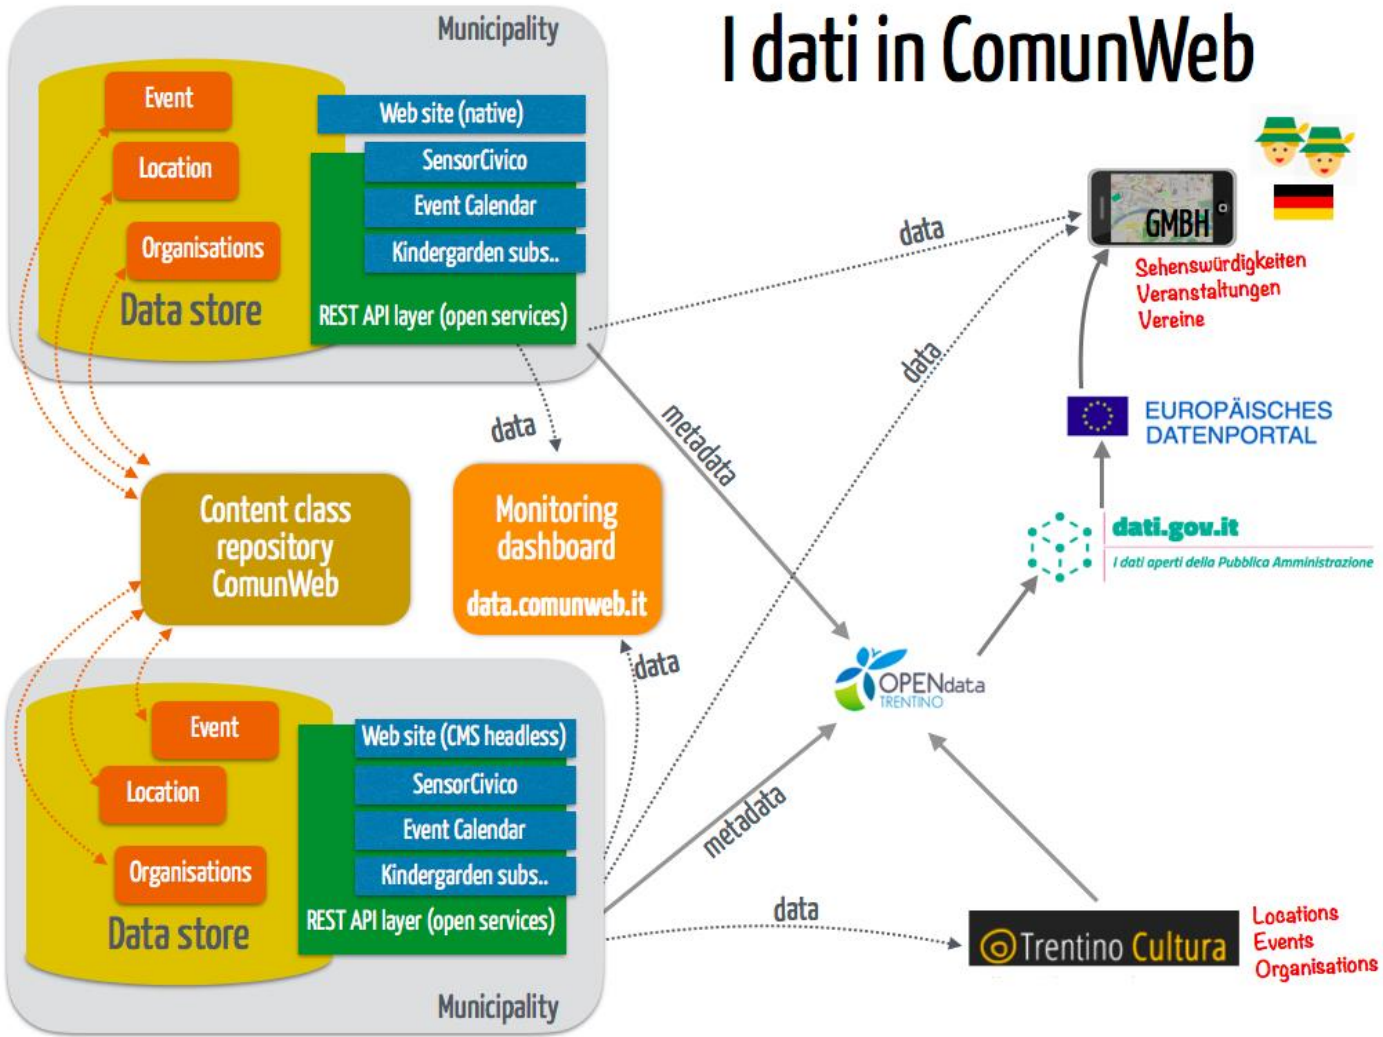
I dati in ComunWeb

Municipality

Event
Location
Organisations
Data store

Web site (native)
SensorCivico
Event Calendar
Kindergarden subs..
REST API layer (open services)

data
data
metadata
data

GMBH
Sehenswürdigkeiten
Veranstaltungen
Vereine

EUROPÄISCHES DATENPORTAL

dati.gov.it
I dati aperti della Pubblica Amministrazione

Content class repository ComunWeb

Monitoring dashboard
data.comunweb.it

data

OPENdata TRENTINO

Event
Location
Organisations
Data store

Web site (CMS headless)
SensorCivico
Event Calendar
Kindergarden subs..
REST API layer (open services)

metadata
data

Trentino Cultura
Locations
Events
Organisations

Municipality